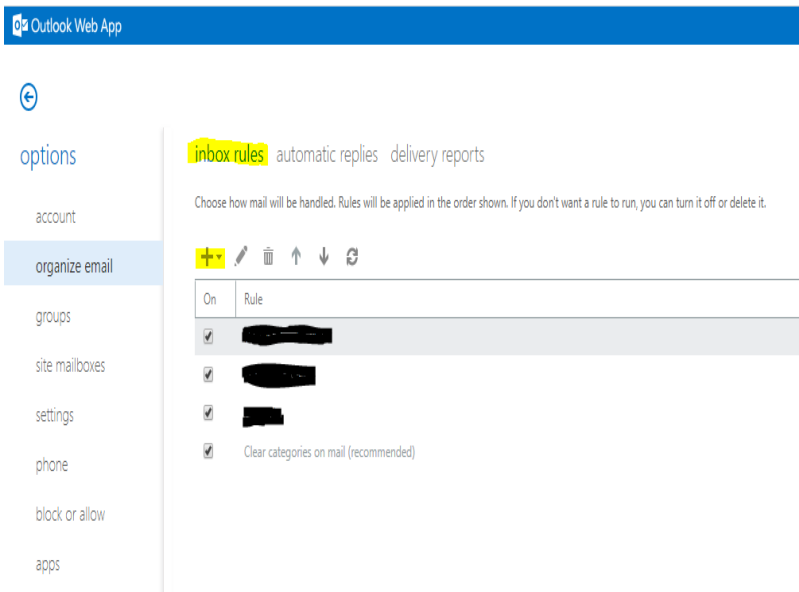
Outlook Web App

options

account

organize email

groups

site mailboxes

settings

phone

block or allow

apps

inbox rules automatic replies delivery reports

Choose how mail will be handled. Rules will be applied in the order shown. If you don't want a rule to run, you can turn it off or delete it.

| On | Rule |
|---|---|
| ✔ | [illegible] |
| ✔ | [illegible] |
| ✔ | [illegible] |
| ✔ | Clear categories on mail (recommended) |